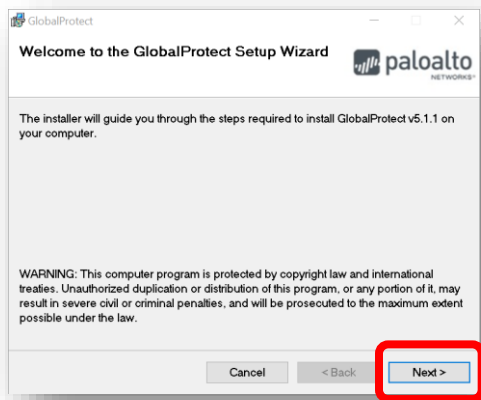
GlobalProtect

Welcome to the GlobalProtect Setup Wizard

paloalto NETWORKS

The installer will guide you through the steps required to install GlobalProtect v5.1.1 on your computer.

WARNING: This computer program is protected by copyright law and international treaties. Unauthorized duplication or distribution of this program, or any portion of it, may result in severe civil or criminal penalties, and will be prosecuted to the maximum extent possible under the law.

Cancel
< Back
Next >